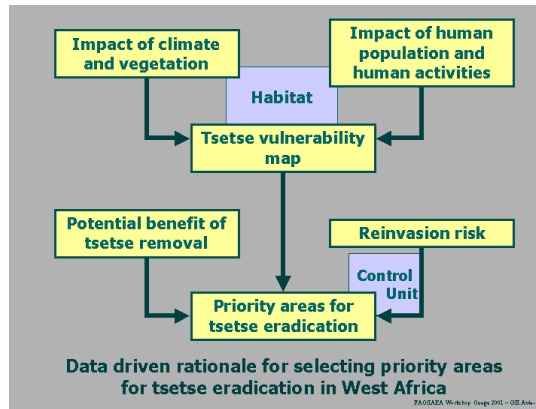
Impact of climate and vegetation

Impact of human population and human activities

Habitat

Tsetse vulnerability map

Potential benefit of tsetse removal

Reinvasion risk

Control Unit

Priority areas for tsetse eradication

Data driven rationale for selecting priority areas for tsetse eradication in West Africa

FAO/IAEA Workshop Ouaga 2001 – GH Avis-